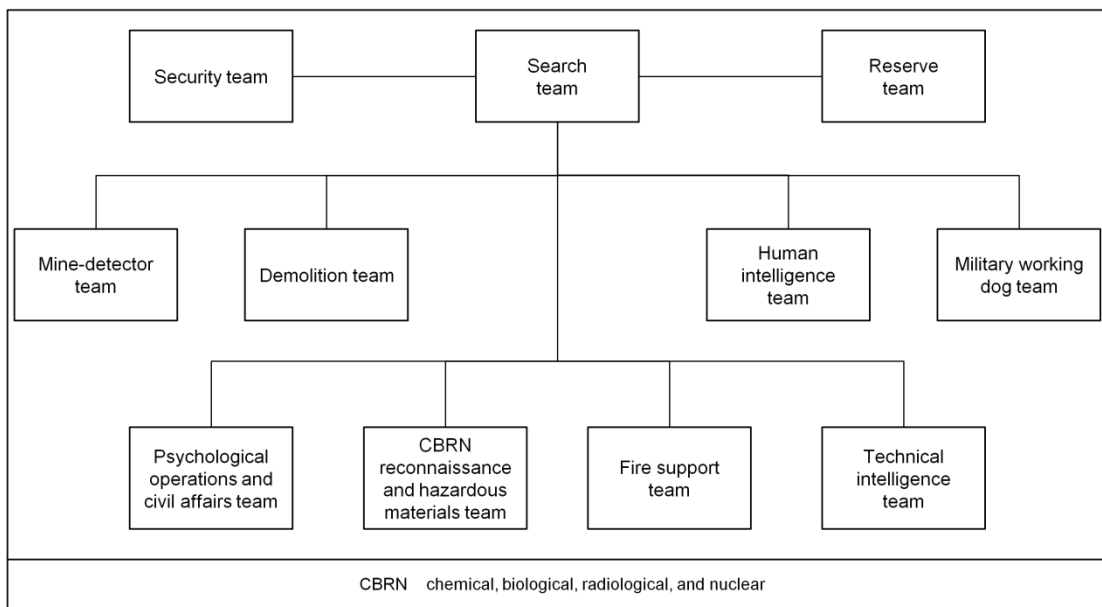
Security team

Search team

Reserve team

Mine-detector team

Demolition team

Human intelligence team

Military working dog team

Psychological operations and civil affairs team

CBRN reconnaissance and hazardous materials team

Fire support team

Technical intelligence team

CBRN chemical, biological, radiological, and nuclear